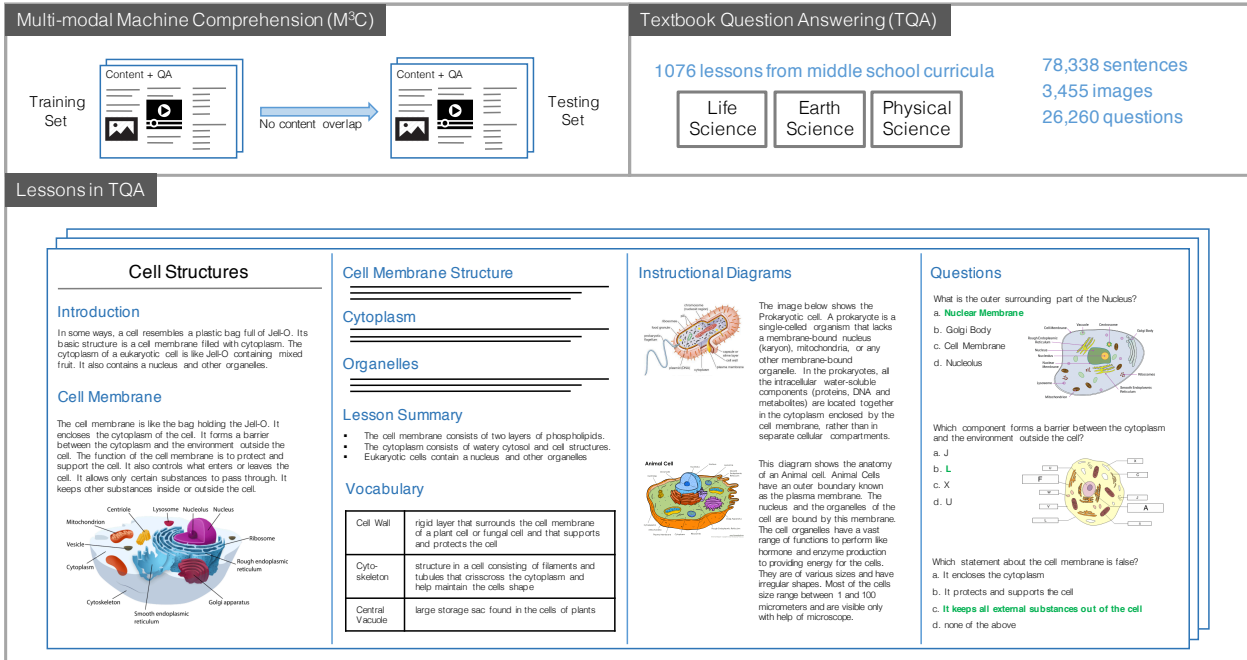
Multi-modal Machine Comprehension (M$^3$C)

Training Set

Content + QA

No content overlap

Content + QA

Testing Set

Textbook Question Answering (TQA)

1076 lessons from middle school curricula

Life Science

Earth Science

Physical Science

78,338 sentences
3,455 images
26,260 questions

Lessons in TQA

Cell Structures

Introduction

In some ways, a cell resembles a plastic bag full of Jell-O. Its basic structure is a cell membrane filled with cytoplasm. The cytoplasm of a eukaryotic cell is like Jell-O containing mixed fruit. It also contains a nucleus and other organelles.

Cell Membrane

The cell membrane is like the bag holding the Jell-O. It encloses the cytoplasm of the cell. It forms a barrier between the cytoplasm and the environment outside the cell. The function of the cell membrane is to protect and support the cell. It also controls what enters or leaves the cell. It allows only certain substances to pass through. It keeps other substances inside or outside the cell.

Centriole
Lysosome
Nucleolus
Nucleus
Mitochondrion
Ribosome
Vesicle
Cytoplasm
Rough endoplasmic reticulum
Cytoskeleton
Smooth endoplasmic reticulum
Golgi apparatus

Cell Membrane Structure

Cytoplasm

Organelles

Lesson Summary

- The cell membrane consists of two layers of phospholipids.
- The cytoplasm consists of watery cytosol and cell structures.
- Eukaryotic cells contain a nucleus and other organelles

Vocabulary

| Cell Wall | rigid layer that surrounds the cell membrane of a plant cell or fungal cell and that supports and protects the cell |
|---|---|
| Cyto-skeleton | structure in a cell consisting of filaments and tubules that crisscross the cytoplasm and help maintain the cells shape |
| Central Vacuole | large storage sac found in the cells of plants |

Instructional Diagrams

The image below shows the Prokaryotic cell. A prokaryote is a single-celled organism that lacks a membrane-bound nucleus (karyon), mitochondria, or any other membrane-bound organelle. In the prokaryotes, all the intracellular water-soluble components (proteins, DNA and metabolites) are located together in the cytoplasm enclosed by the cell membrane, rather than in separate cellular compartments.

Animal Cell

This diagram shows the anatomy of an Animal cell. Animal Cells have an outer boundary known as the plasma membrane. The nucleus and the organelles of the cell are bound by this membrane. The cell organelles have a vast range of functions to perform like hormone and enzyme production to providing energy for the cells. They are of various sizes and have irregular shapes. Most of the cells size range between 1 and 100 micrometers and are visible only with help of microscope.

Questions

What is the outer surrounding part of the Nucleus?
a. Nuclear Membrane
b. Golgi Body
c. Cell Membrane
d. Nucleolus

Which component forms a barrier between the cytoplasm and the environment outside the cell?
a. J
b. L
c. X
d. U

F
A

Which statement about the cell membrane is false?
a. It encloses the cytoplasm
b. It protects and supports the cell
c. It keeps all external substances out of the cell
d. none of the above